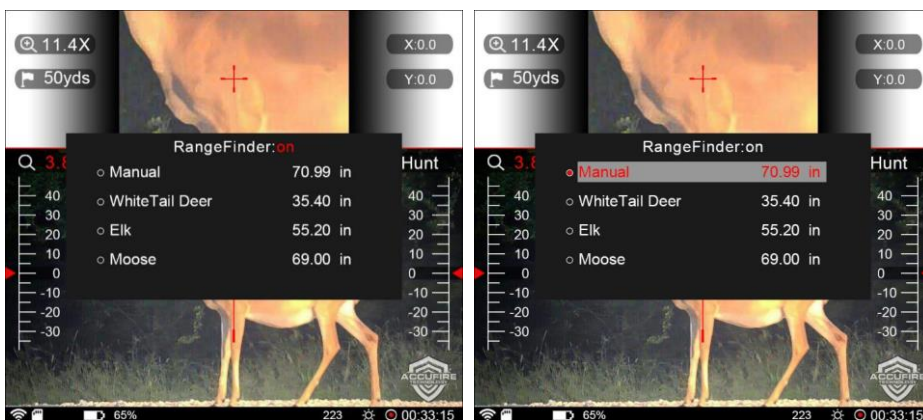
11.4X
50yds
X:0.0
Y:0.0
RangeFinder:on
Q 3.8
Hunt
Manual 70.99 in
WhiteTail Deer 35.40 in
Elk 55.20 in
Moose 69.00 in
40
30
20
10
0
-10
-20
-30
40
30
20
10
0
-10
-20
-30
ACCUFIRE
65%
223
00:33:15

11.4X
50yds
X:0.0
Y:0.0
RangeFinder:on
Q 3.8
Hunt
Manual 70.99 in
WhiteTail Deer 35.40 in
Elk 55.20 in
Moose 69.00 in
40
30
20
10
0
-10
-20
-30
40
30
20
10
0
-10
-20
-30
ACCUFIRE
65%
223
00:33:15